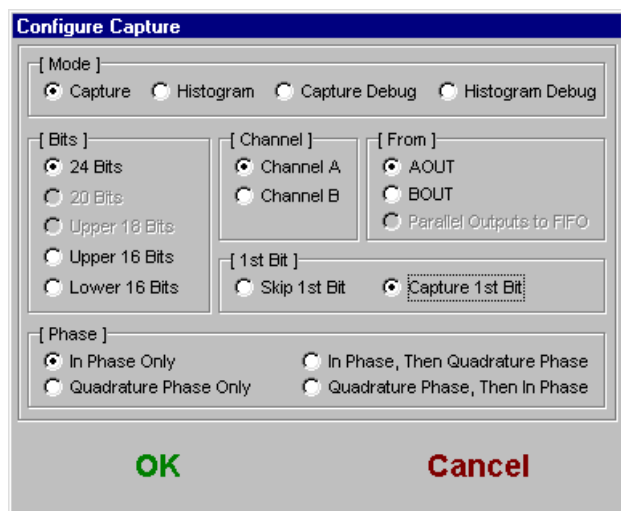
Configure Capture

[ Mode ]
Capture
Histogram
Capture Debug
Histogram Debug

[ Bits ]
24 Bits
20 Bits
Upper 18 Bits
Upper 16 Bits
Lower 16 Bits

[ Channel ]
Channel A
Channel B

[ From ]
AOUT
BOUT
Parallel Outputs to FIFO

[ 1st Bit ]
Skip 1st Bit
Capture 1st Bit

[ Phase ]
In Phase Only
Quadrature Phase Only
In Phase, Then Quadrature Phase
Quadrature Phase, Then In Phase

OK
Cancel